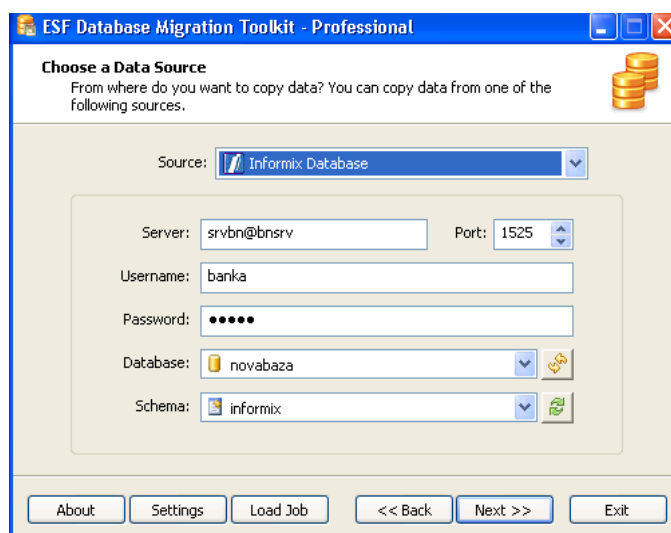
ESF Database Migration Toolkit - Professional

Choose a Data Source
From where do you want to copy data? You can copy data from one of the following sources.

Source: Informix Database

Server: srvbn@bnsrv
Port: 1525
Username: banka
Password: •••••
Database: novabaza
Schema: informix

About
Settings
Load Job
<< Back
Next >>
Exit